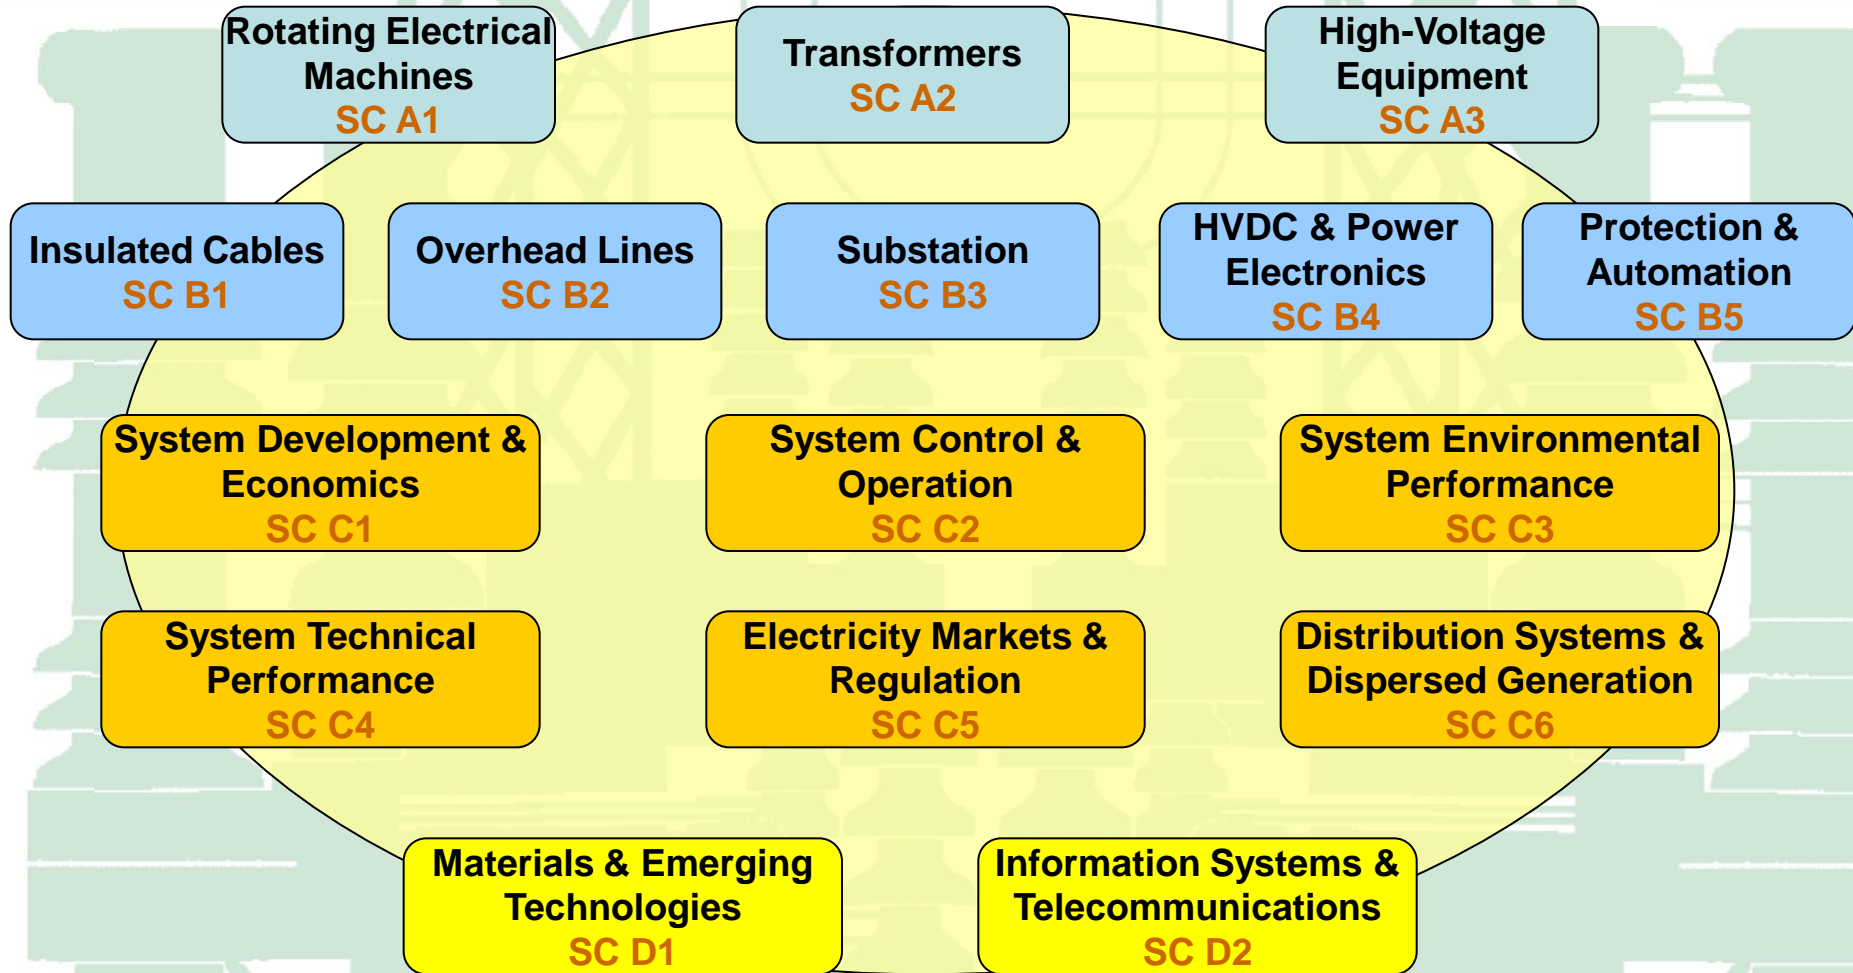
Rotating Electrical Machines
SC A1

Transformers
SC A2

High-Voltage Equipment
SC A3

Insulated Cables
SC B1

Overhead Lines
SC B2

Substation
SC B3

HVDC & Power Electronics
SC B4

Protection & Automation
SC B5

System Development & Economics
SC C1

System Control & Operation
SC C2

System Environmental Performance
SC C3

System Technical Performance
SC C4

Electricity Markets & Regulation
SC C5

Distribution Systems & Dispersed Generation
SC C6

Materials & Emerging Technologies
SC D1

Information Systems & Telecommunications
SC D2